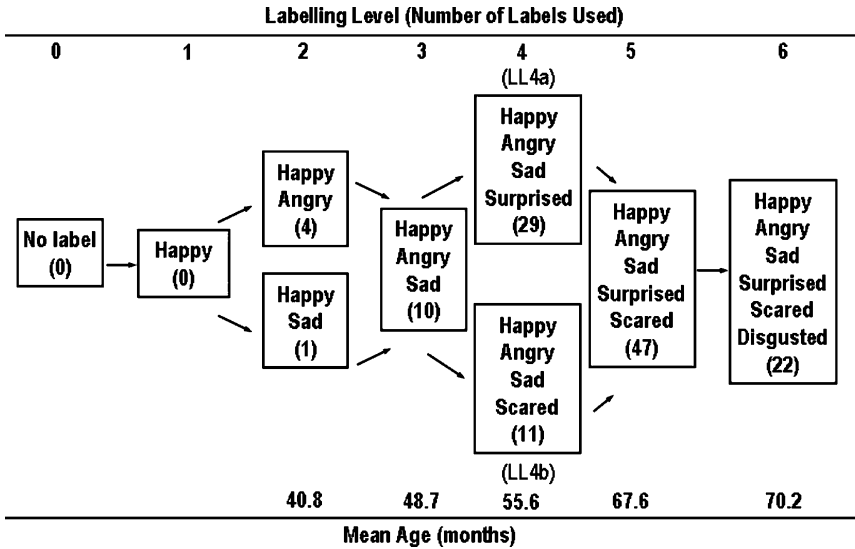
Labelling Level (Number of Labels Used)

0 1 2 3 4 5 6

(LL4a)

No label (0)

Happy (0)

Happy Angry (4)

Happy Sad (1)

Happy Angry Sad (10)

Happy Angry Sad Surprised (29)

Happy Angry Sad Scared (11)

(LL4b)

Happy Angry Sad Surprised Scared (47)

Happy Angry Sad Surprised Scared Disgusted (22)

40.8 48.7 55.6 67.6 70.2

Mean Age (months)